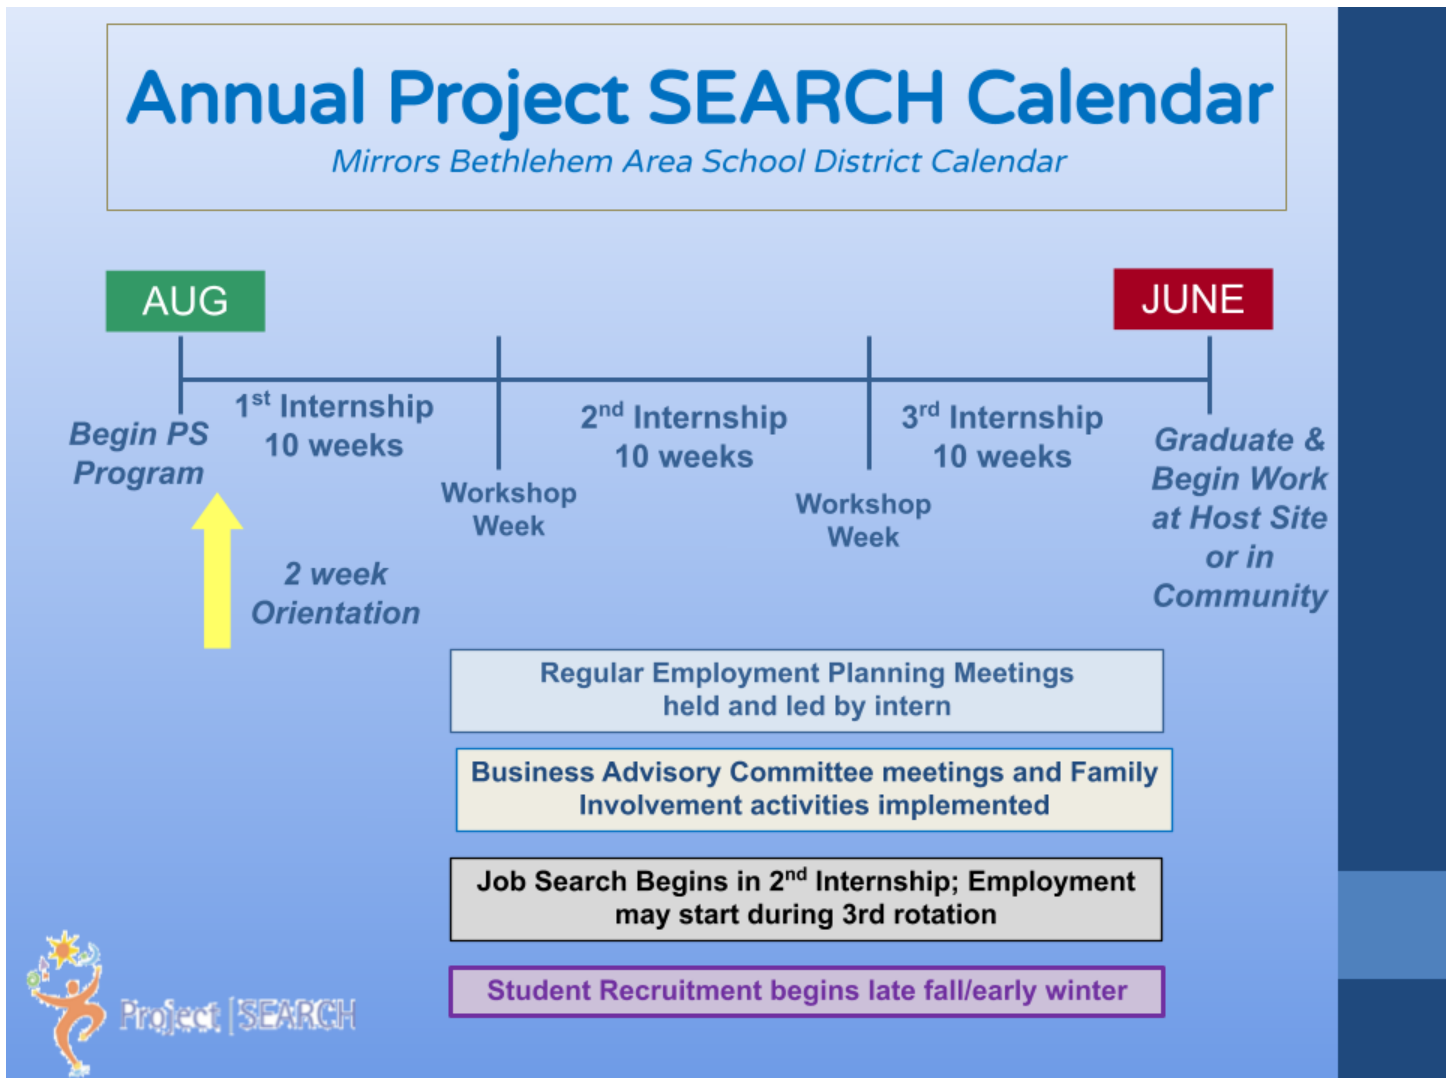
Annual Project SEARCH Calendar

Mirrors Bethlehem Area School District Calendar

AUG

JUNE

Begin PS Program

$1^{st}$ Internship 10 weeks

Workshop Week

$2^{nd}$ Internship 10 weeks

Workshop Week

$3^{rd}$ Internship 10 weeks

Graduate & Begin Work at Host Site or in Community

2 week Orientation

Regular Employment Planning Meetings held and led by intern

Business Advisory Committee meetings and Family Involvement activities implemented

Job Search Begins in $2^{nd}$ Internship; Employment may start during 3rd rotation

Student Recruitment begins late fall/early winter

Project SEARCH